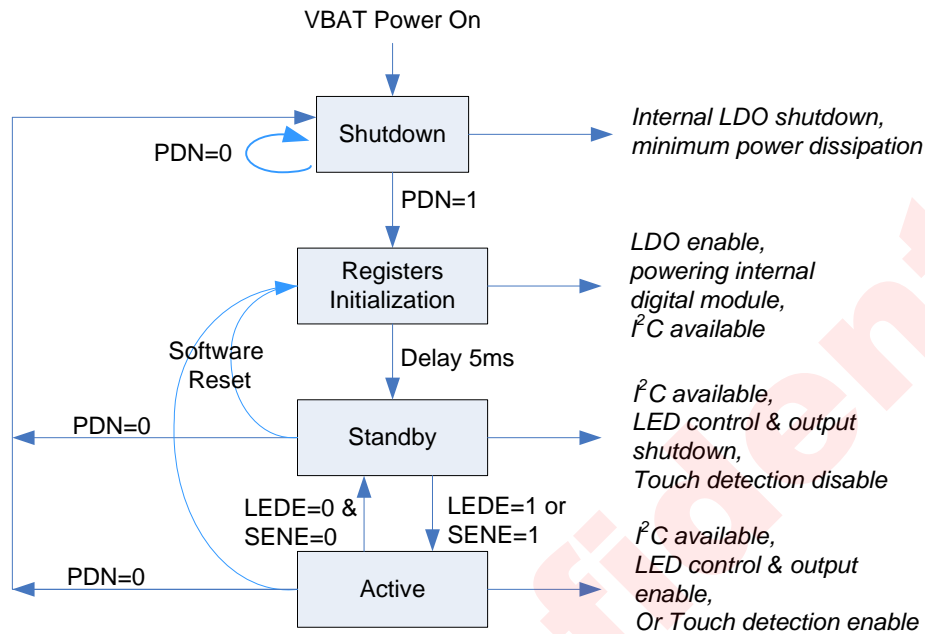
VBAT Power On

Shutdown

PDN=0

Internal LDO shutdown, minimum power dissipation

PDN=1

Registers Initialization

LDO enable, powering internal digital module, $I^2C$ available

Software Reset

Delay 5ms

Standby

PDN=0

$I^2C$ available, LED control & output shutdown, Touch detection disable

LEDE=0 & SENE=0

LEDE=1 or SENE=1

Active

PDN=0

$I^2C$ available, LED control & output enable, Or Touch detection enable